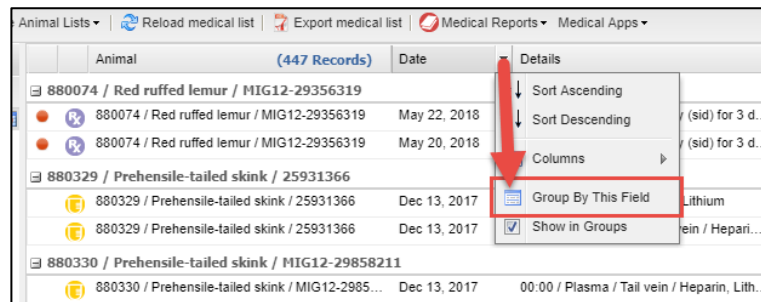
Animal Lists ▾ | Reload medical list | Export medical list | Medical Reports ▾ Medical Apps ▾

| | | Animal (447 Records) | Date | Details |
|---|---|---|---|---|
| ⊟ 880074 / Red ruffed lemur / MIG12-29356319 | | | | |
| | | 880074 / Red ruffed lemur / MIG12-29356319 | May 22, 2018 | y (sid) for 3 d... |
| | | 880074 / Red ruffed lemur / MIG12-29356319 | May 20, 2018 | y (sid) for 3 d... |
| ⊟ 880329 / Prehensile-tailed skink / 25931366 | | | | |
| | | 880329 / Prehensile-tailed skink / 25931366 | Dec 13, 2017 | Lithium |
| | | 880329 / Prehensile-tailed skink / 25931366 | Dec 13, 2017 | ein / Hepari... |
| ⊟ 880330 / Prehensile-tailed skink / MIG12-29858211 | | | | |
| | | 880330 / Prehensile-tailed skink / MIG12-2985... | Dec 13, 2017 | 00:00 / Plasma / Tail vein / Heparin, Lith... |

Sort Ascending
Sort Descending
Columns
Group By This Field
Show in Groups